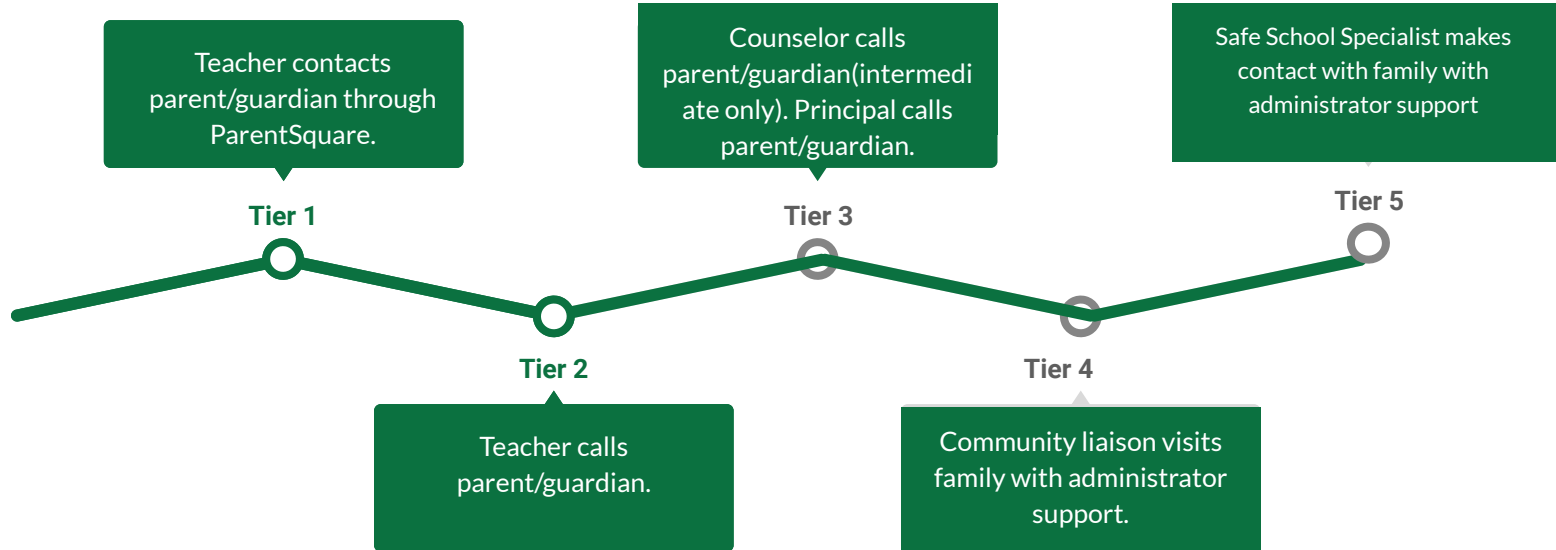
Teacher contacts parent/guardian through ParentSquare.

Tier 1

Tier 2

Teacher calls parent/guardian.

Counselor calls parent/guardian(intermediate only). Principal calls parent/guardian.

Tier 3

Tier 4

Community liaison visits family with administrator support.

Safe School Specialist makes contact with family with administrator support

Tier 5